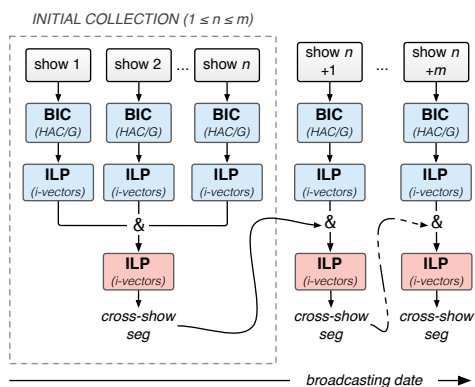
INITIAL COLLECTION ($1 \leq n \leq m$)

show 1
show 2
...
show $n$

BIC
(HAC/G)
BIC
(HAC/G)
BIC
(HAC/G)

ILP
(i-vectors)
ILP
(i-vectors)
ILP
(i-vectors)

&

ILP
(i-vectors)

cross-show seg

show $n$ +1
...
show $n$ +$m$

BIC
(HAC/G)
BIC
(HAC/G)

ILP
(i-vectors)
ILP
(i-vectors)

&
&

ILP
(i-vectors)
ILP
(i-vectors)

cross-show seg
cross-show seg

broadcasting date